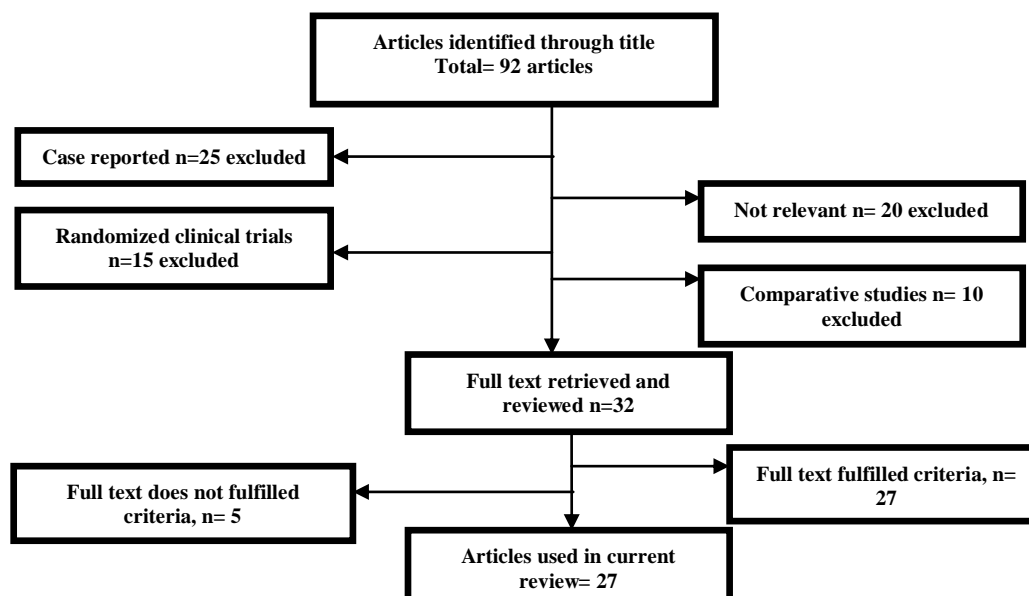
Articles identified through title
Total= 92 articles

Case reported n=25 excluded

Not relevant n= 20 excluded

Randomized clinical trials n=15 excluded

Comparative studies n= 10 excluded

Full text retrieved and reviewed n=32

Full text fulfilled criteria, n= 27

Full text does not fulfilled criteria, n= 5

Articles used in current review= 27